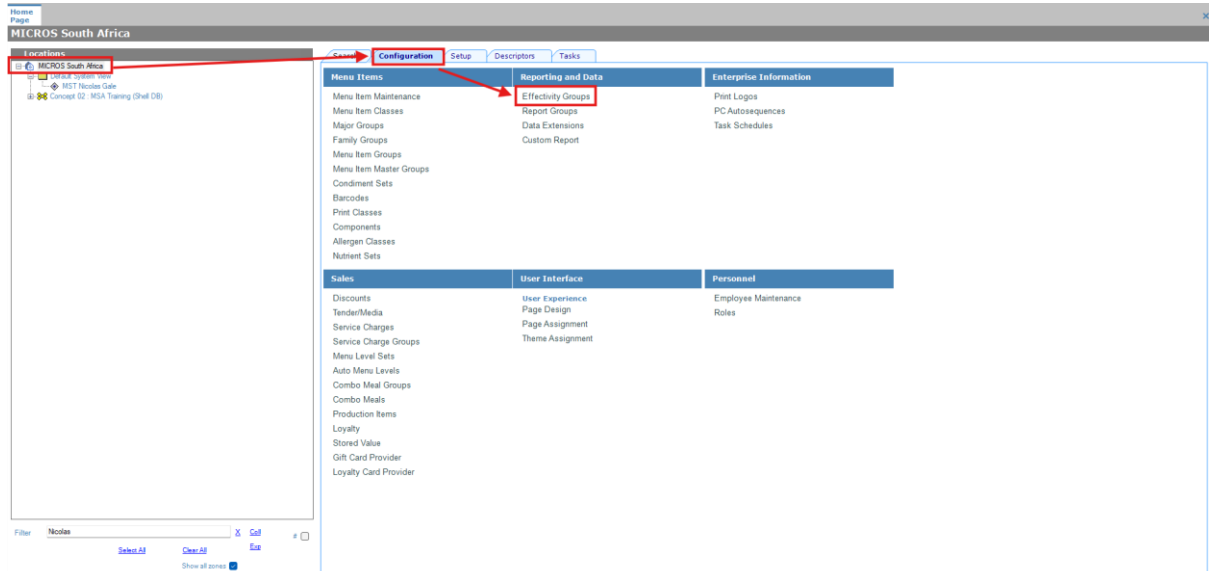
Home Page

MICROS South Africa

Locations

MICROS South Africa
Default System View
MST Nicolas Gale
Concept 02 : MSA Training (Shell DB)

Genera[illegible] Configuration Setup Descriptors Tasks

| Menu Items | Reporting and Data | Enterprise Information |
|---|---|---|
| Menu Item Maintenance | Effectivity Groups | Print Logos |
| Menu Item Classes | Report Groups | PC Autosequences |
| Major Groups | Data Extensions | Task Schedules |
| Family Groups | Custom Report | |
| Menu Item Groups | | |
| Menu Item Master Groups | | |
| Condiment Sets | | |
| Barcodes | | |
| Print Classes | | |
| Components | | |
| Allergen Classes | | |
| Nutrient Sets | | |

| Sales | User Interface | Personnel |
|---|---|---|
| Discounts | User Experience | Employee Maintenance |
| Tender/Media | Page Design | Roles |
| Service Charges | Page Assignment | |
| Service Charge Groups | Theme Assignment | |
| Menu Level Sets | | |
| Auto Menu Levels | | |
| Combo Meal Groups | | |
| Combo Meals | | |
| Production Items | | |
| Loyalty | | |
| Stored Value | | |
| Gift Card Provider | | |
| Loyalty Card Provider | | |

Filter Nicolas X Coll Exp #

Select All Clear All

Show all zones